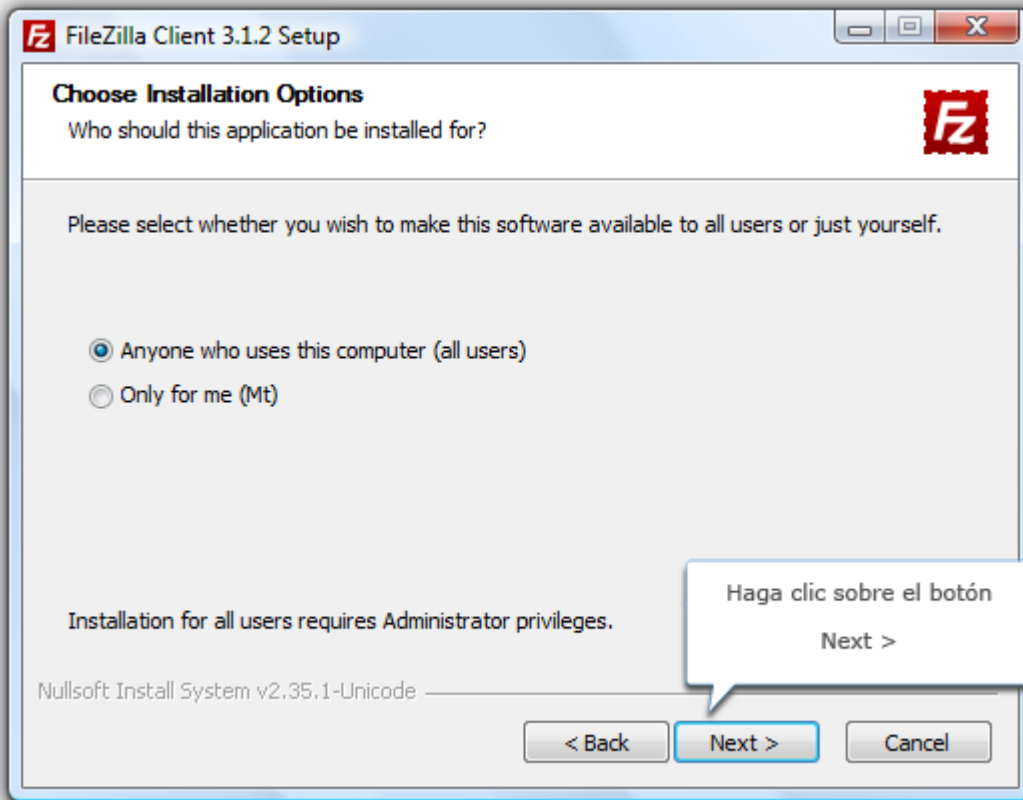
FileZilla Client 3.1.2 Setup

Choose Installation Options
Who should this application be installed for?

Please select whether you wish to make this software available to all users or just yourself.

Anyone who uses this computer (all users)
Only for me (Mt)

Installation for all users requires Administrator privileges.

Haga clic sobre el botón Next >

Nullsoft Install System v2.35.1-Unicode

< Back
Next >
Cancel